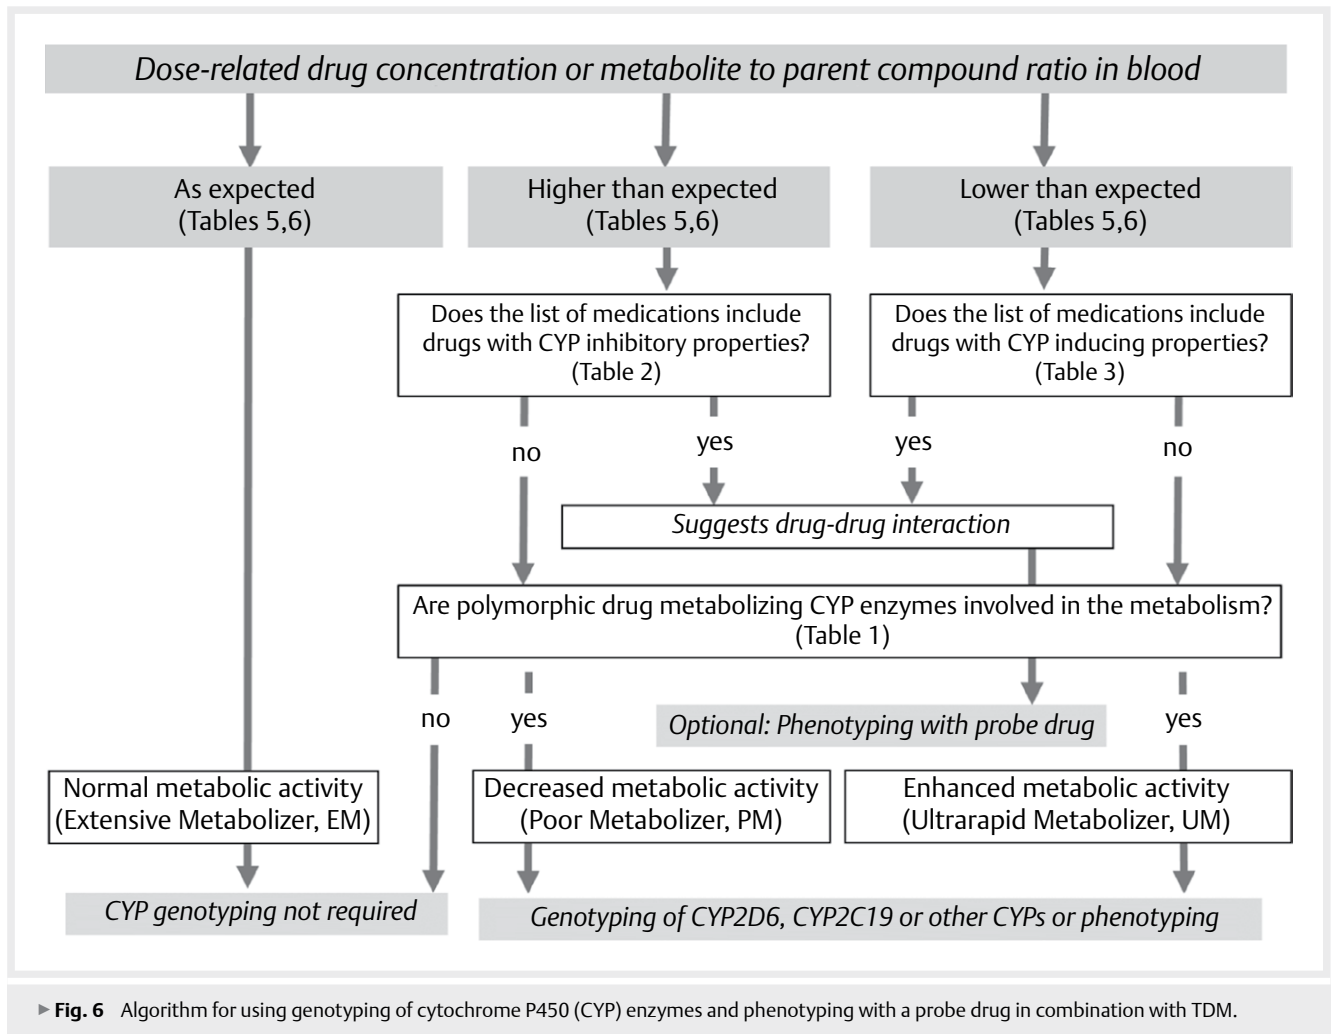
Dose-related drug concentration or metabolite to parent compound ratio in blood

As expected (Tables 5,6)

Higher than expected (Tables 5,6)

Lower than expected (Tables 5,6)

Does the list of medications include drugs with CYP inhibitory properties? (Table 2)

Does the list of medications include drugs with CYP inducing properties? (Table 3)

no

yes

yes

no

Suggests drug-drug interaction

Are polymorphic drug metabolizing CYP enzymes involved in the metabolism? (Table 1)

no

yes

Optional: Phenotyping with probe drug

yes

Normal metabolic activity (Extensive Metabolizer, EM)

Decreased metabolic activity (Poor Metabolizer, PM)

Enhanced metabolic activity (Ultrarapid Metabolizer, UM)

CYP genotyping not required

Genotyping of CYP2D6, CYP2C19 or other CYPs or phenotyping

► Fig. 6 Algorithm for using genotyping of cytochrome P450 (CYP) enzymes and phenotyping with a probe drug in combination with TDM.